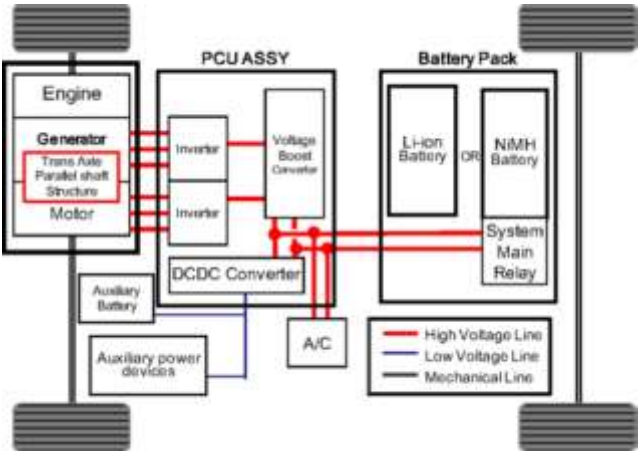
PCU ASSY

Battery Pack

Engine

Generator

Trans Axle Parallel shaft Structure

Motor

Inverter

Inverter

Voltage Boost Converter

Li-ion Battery

OR

NiMH Battery

System Main Relay

DCDC Converter

Auxiliary Battery

Auxiliary power devices

A/C

High Voltage Line

Low Voltage Line

Mechanical Line